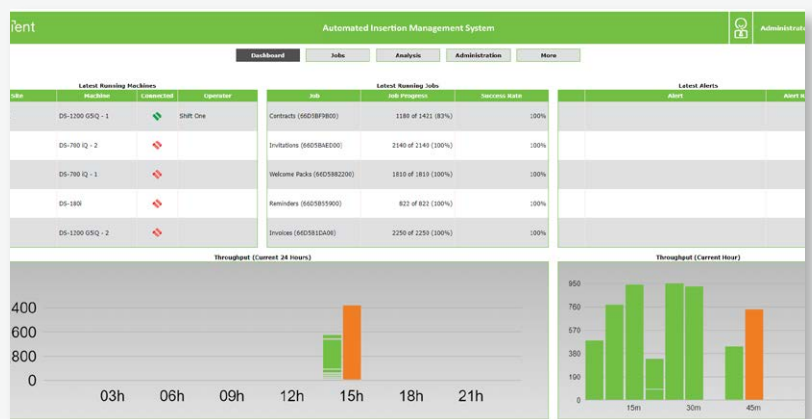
ient

Automated Insertion Management System

Administra

Dashboard | Jobs | Analysis | Administration | More

Latest Running Machines

| Site | Machine | Connected | Operator |
|---|---|---|---|
| | DS-1200 G5iQ - 1 | | Shift One |
| | DS-700 iQ - 2 | | |
| | DS-700 iQ - 1 | | |
| | DS-180i | | |
| | DS-1200 G5iQ - 2 | | |

Latest Running Jobs

| Job | Job Progress | Success Rate |
|---|---|---|
| Contracts (66D5BF9B00) | 1180 of 1421 (83%) | 100% |
| Invitations (66D5BAE000) | 2140 of 2140 (100%) | 100% |
| Welcome Packs (66D5B82200) | 1810 of 1810 (100%) | 100% |
| Reminders (66D5B55900) | 822 of 822 (100%) | 100% |
| Invoices (66D5B1DA00) | 2250 of 2250 (100%) | 100% |

Latest Alerts

| Alert | Alert |
|---|---|

Throughput (Current 24 Hours)

400
600
800
0
03h 06h 09h 12h 15h 18h 21h

Throughput (Current Hour)

950
855
760
665
570
475
380
285
190
95
0
15m 30m 45m